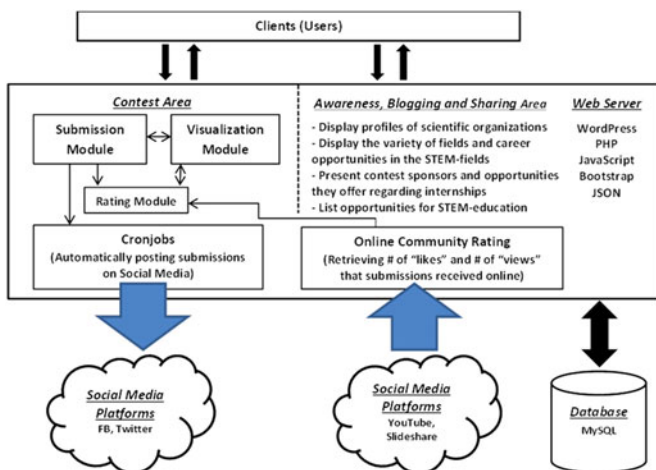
Clients (Users)

Contest Area

Submission Module

Visualization Module

Rating Module

Cronjobs
(Automatically posting submissions on Social Media)

Awareness, Blogging and Sharing Area

- Display profiles of scientific organizations
- Display the variety of fields and career opportunities in the STEM-fields
- Present contest sponsors and opportunities they offer regarding internships
- List opportunities for STEM-education

Web Server

WordPress
PHP
JavaScript
Bootstrap
JSON

Online Community Rating
(Retrieving # of "likes" and # of "views" that submissions received online)

Social Media Platforms
FB, Twitter

Social Media Platforms
YouTube, Slideshare

Database
MySQL